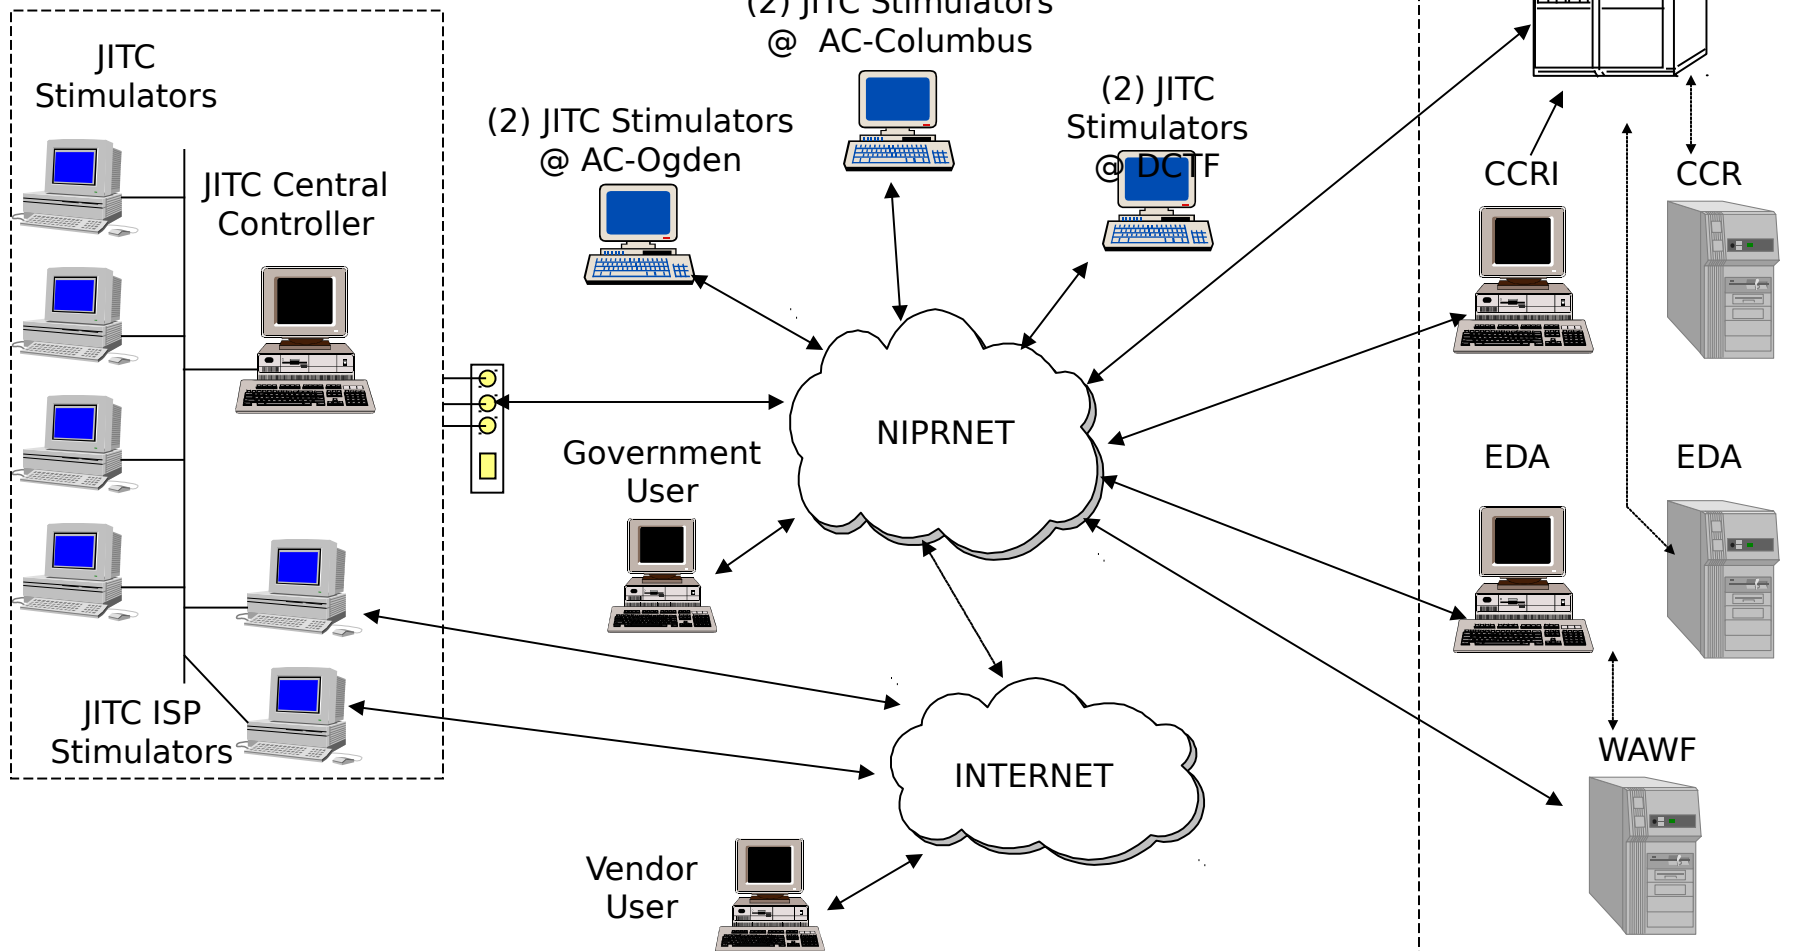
JITC Stimulators

JITC Central Controller

JITC ISP Stimulators

(2) JITC Stimulators @ AC-Ogden

(2) JITC Stimulators @ AC-Columbus

(2) JITC Stimulators @ DCTF

NIPRNET

Government User

INTERNET

Vendor User

CCRI

CCR

EDA

EDA

WAWF